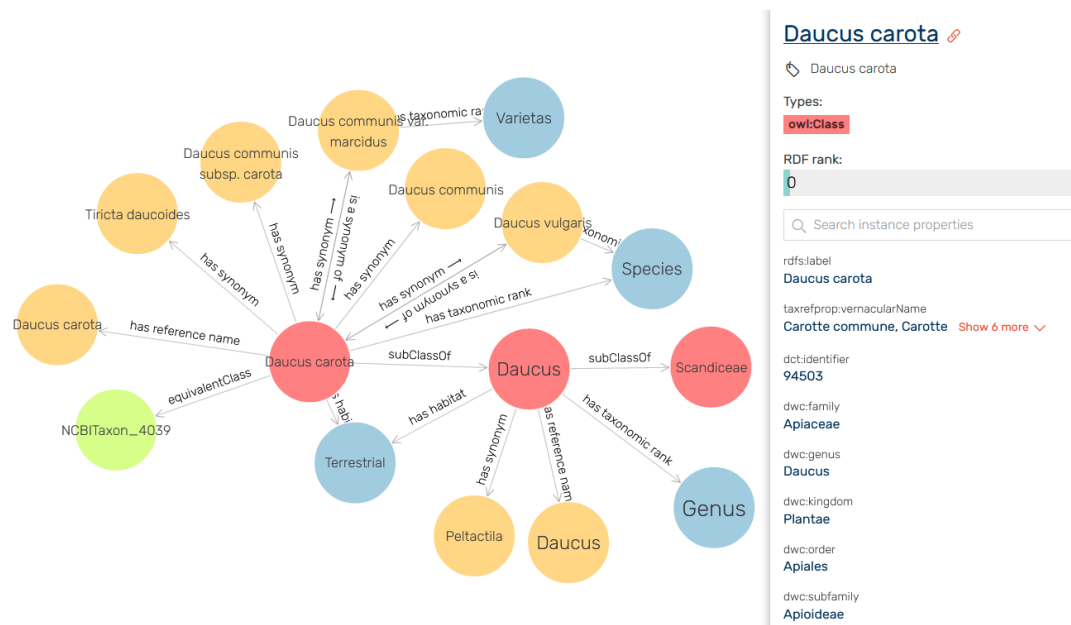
Daucus communis var. marcidus
has taxonomic ra
Varietas
Daucus communis subsp. carota
Daucus communis
Tiricta daucoides
Daucus vulgaris
taxonomi
Species
has synonym
has synonym
has synonym ⟶
⟵ is a synonym of
has synonym
has synonym ⟶
⟵ is a synonym of
has taxonomic rank
Daucus carota
has reference name
Daucus carota
subClassOf
Daucus
subClassOf
Scandiceae
equivalentClass
NCBITaxon_4039
has habi
has habitat
Terrestrial
has synonym
as reference nam
has taxonomic rank
Genus
Peltactila
Daucus

Daucus carota
Daucus carota
Types:
owl:Class
RDF rank:
0
Search instance properties
rdfs:label
Daucus carota
taxrefprop:vernacularName
Carotte commune, Carotte Show 6 more
dct:identifier
94503
dwc:family
Apiaceae
dwc:genus
Daucus
dwc:kingdom
Plantae
dwc:order
Apiales
dwc:subfamily
Apioideae